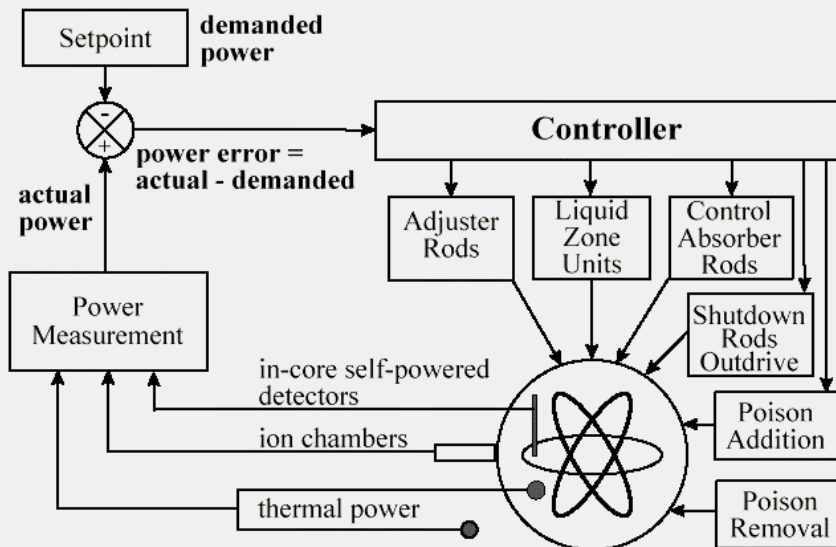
Setpoint

demanded power

-

+

Controller

power error = actual - demanded

actual power

Adjuster Rods

Liquid Zone Units

Control Absorber Rods

Power Measurement

Shutdown Rods Outdrive

in-core self-powered detectors

ion chambers

thermal power

Poison Addition

Poison Removal